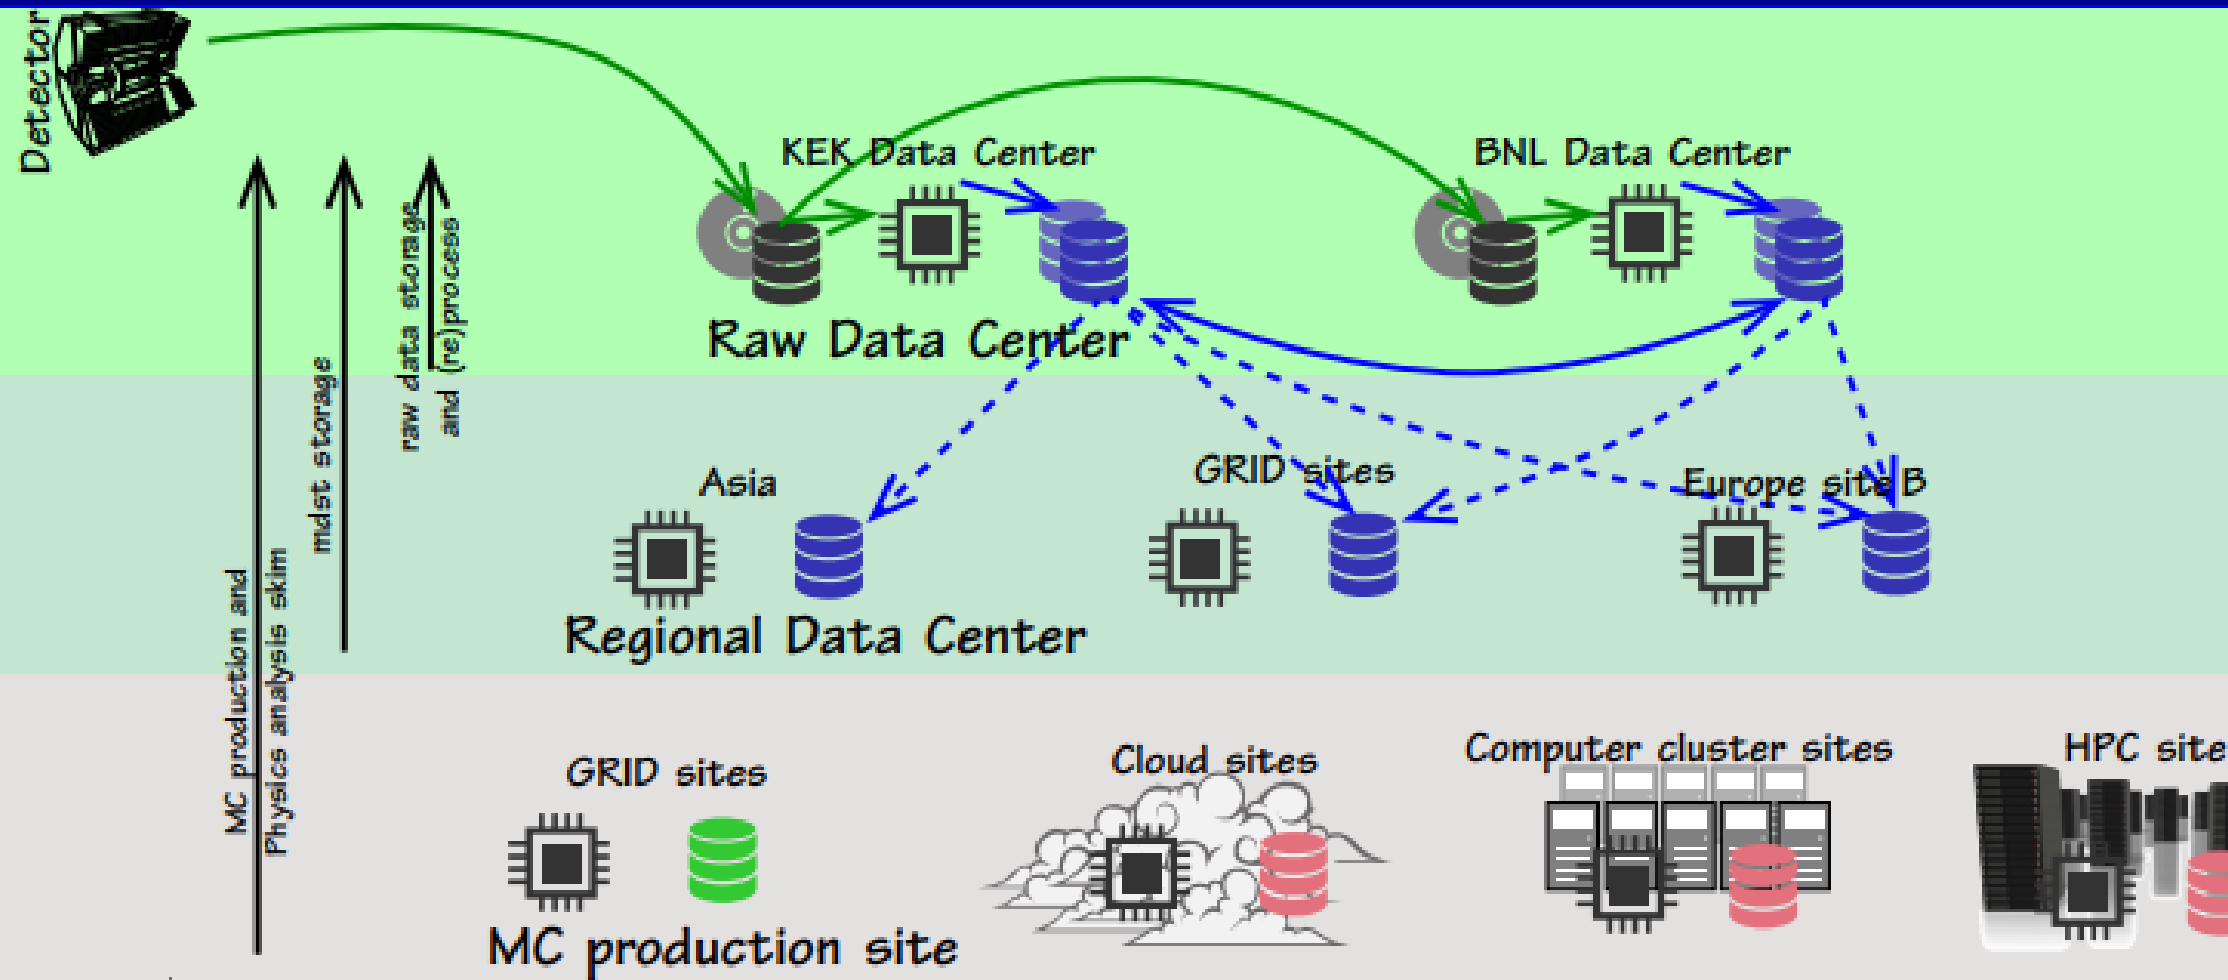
Detector

MC production and Physics analysis skim

mdst storage

raw data storage and (re)process

KEK Data Center

BNL Data Center

Raw Data Center

Asia

GRID sites

Europe site B

Regional Data Center

GRID sites

Cloud sites

Computer cluster sites

HPC site

MC production site